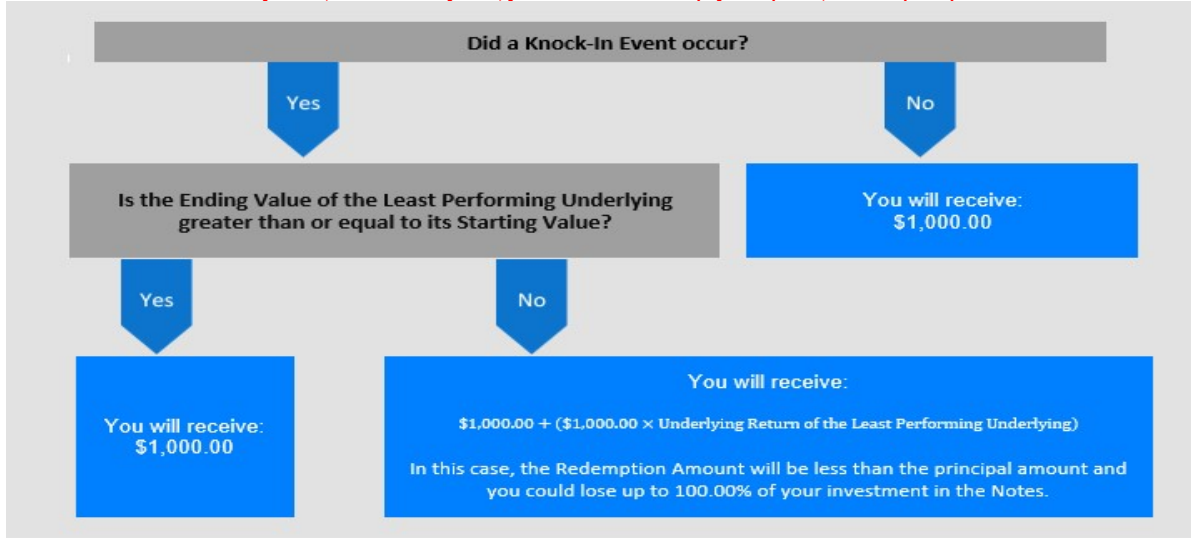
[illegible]

Did a Knock-In Event occur?

Yes

No

Is the Ending Value of the Least Performing Underlying greater than or equal to its Starting Value?

You will receive: \$1,000.00

Yes

No

You will receive: \$1,000.00

You will receive:

\$1,000.00 + (\$1,000.00 × Underlying Return of the Least Performing Underlying)

In this case, the Redemption Amount will be less than the principal amount and you could lose up to 100.00% of your investment in the Notes.